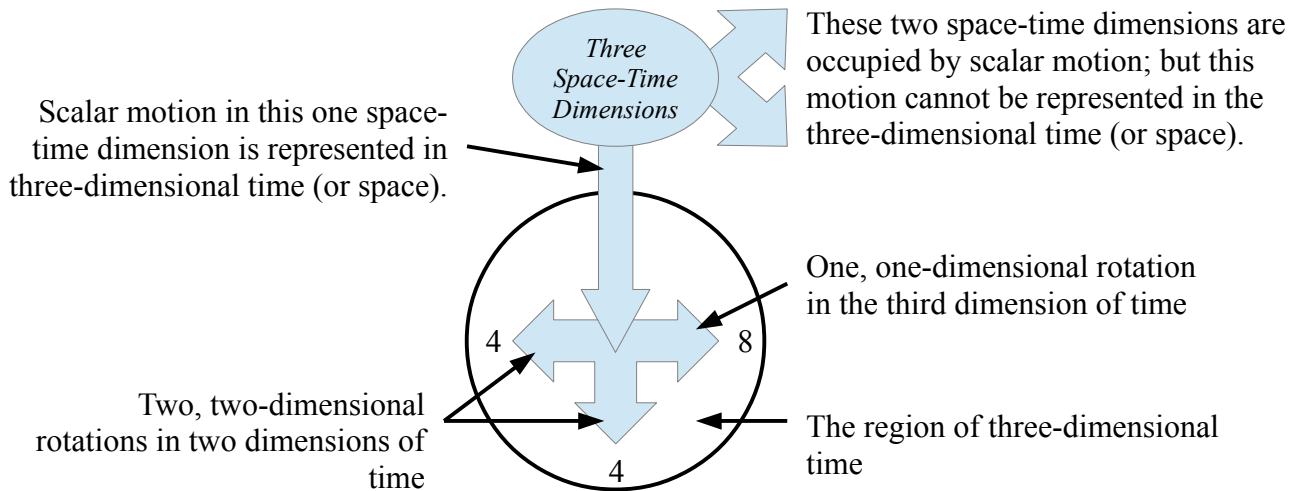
Three Space-Time Dimensions

These two space-time dimensions are occupied by scalar motion; but this motion cannot be represented in the three-dimensional time (or space).

Scalar motion in this one space-time dimension is represented in three-dimensional time (or space).

One, one-dimensional rotation in the third dimension of time

4

8

Two, two-dimensional rotations in two dimensions of time

The region of three-dimensional time

4